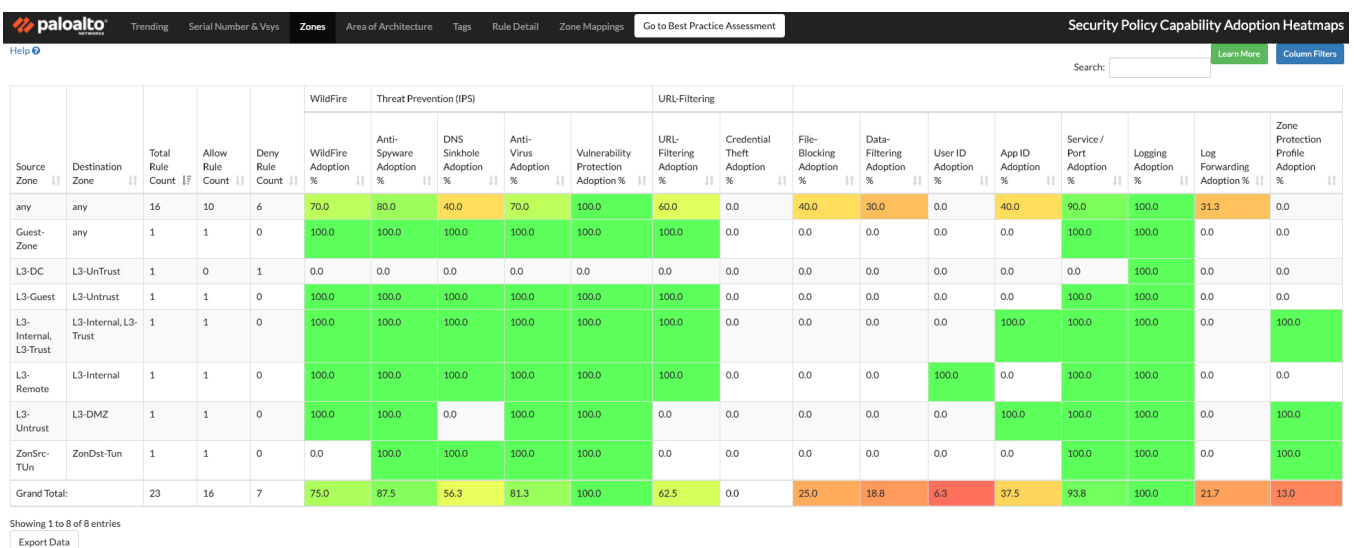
paloalto NETWORKS Trending Serial Number & Vsys Zones Area of Architecture Tags Rule Detail Zone Mappings Go to Best Practice Assessment Security Policy Capability Adoption Heatmaps

Help

Learn More Column Filters

Search:

| | | | | | WildFire | Threat Prevention (IPS) | | | | URL-Filtering | | | | | | | | | | |
|---|---|---|---|---|---|---|---|---|---|---|---|---|---|---|---|---|---|---|---|
| Source Zone | Destination Zone | Total Rule Count | Allow Rule Count | Deny Rule Count | WildFire Adoption % | Anti-Spyware Adoption % | DNS Sinkhole Adoption % | Anti-Virus Adoption % | Vulnerability Protection Adoption % | URL-Filtering Adoption % | Credential Theft Adoption % | File-Blocking Adoption % | Data-Filtering Adoption % | User ID Adoption % | App ID Adoption % | Service / Port Adoption % | Logging Adoption % | Log Forwarding Adoption % | Zone Protection Profile Adoption % |
| any | any | 16 | 10 | 6 | 70.0 | 80.0 | 40.0 | 70.0 | 100.0 | 60.0 | 0.0 | 40.0 | 30.0 | 0.0 | 40.0 | 90.0 | 100.0 | 31.3 | 0.0 |
| Guest-Zone | any | 1 | 1 | 0 | 100.0 | 100.0 | 100.0 | 100.0 | 100.0 | 100.0 | 0.0 | 0.0 | 0.0 | 0.0 | 0.0 | 100.0 | 100.0 | 0.0 | 0.0 |
| L3-DC | L3-UnTrust | 1 | 0 | 1 | 0.0 | 0.0 | 0.0 | 0.0 | 0.0 | 0.0 | 0.0 | 0.0 | 0.0 | 0.0 | 0.0 | 0.0 | 100.0 | 0.0 | 0.0 |
| L3-Guest | L3-Untrust | 1 | 1 | 0 | 100.0 | 100.0 | 100.0 | 100.0 | 100.0 | 100.0 | 0.0 | 0.0 | 0.0 | 0.0 | 0.0 | 100.0 | 100.0 | 0.0 | 0.0 |
| L3-Internal, L3-Trust | L3-Internal, L3-Trust | 1 | 1 | 0 | 100.0 | 100.0 | 100.0 | 100.0 | 100.0 | 100.0 | 0.0 | 0.0 | 0.0 | 0.0 | 100.0 | 100.0 | 100.0 | 0.0 | 100.0 |
| L3-Remote | L3-Internal | 1 | 1 | 0 | 100.0 | 100.0 | 100.0 | 100.0 | 100.0 | 100.0 | 0.0 | 0.0 | 0.0 | 100.0 | 0.0 | 100.0 | 100.0 | 0.0 | 0.0 |
| L3-Untrust | L3-DMZ | 1 | 1 | 0 | 100.0 | 100.0 | 0.0 | 100.0 | 100.0 | 0.0 | 0.0 | 0.0 | 0.0 | 0.0 | 100.0 | 100.0 | 100.0 | 0.0 | 100.0 |
| ZonSrc-TUn | ZonDst-Tun | 1 | 1 | 0 | 0.0 | 100.0 | 100.0 | 100.0 | 100.0 | 0.0 | 0.0 | 0.0 | 0.0 | 0.0 | 0.0 | 100.0 | 100.0 | 0.0 | 100.0 |
| Grand Total: | | 23 | 16 | 7 | 75.0 | 87.5 | 56.3 | 81.3 | 100.0 | 62.5 | 0.0 | 25.0 | 18.8 | 6.3 | 37.5 | 93.8 | 100.0 | 21.7 | 13.0 |

Showing 1 to 8 of 8 entries

Export Data